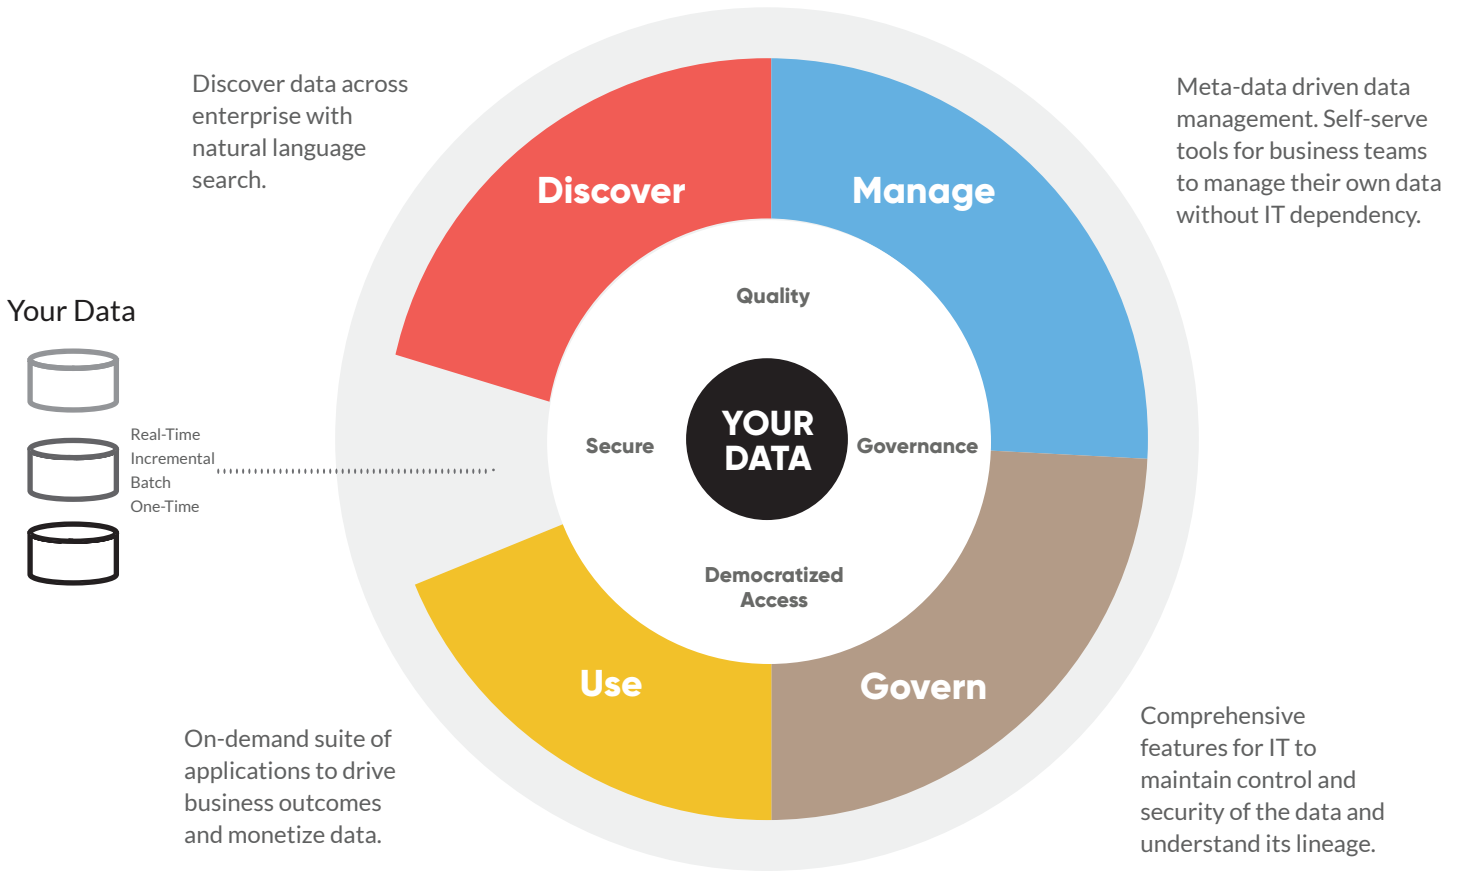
Discover data across enterprise with natural language search.

Meta-data driven data management. Self-serve tools for business teams to manage their own data without IT dependency.

Your Data

Real-Time
Incremental
Batch
One-Time

Discover

Manage

Quality

Secure

YOUR DATA

Governance

Democratized Access

Use

Govern

On-demand suite of applications to drive business outcomes and monetize data.

Comprehensive features for IT to maintain control and security of the data and understand its lineage.